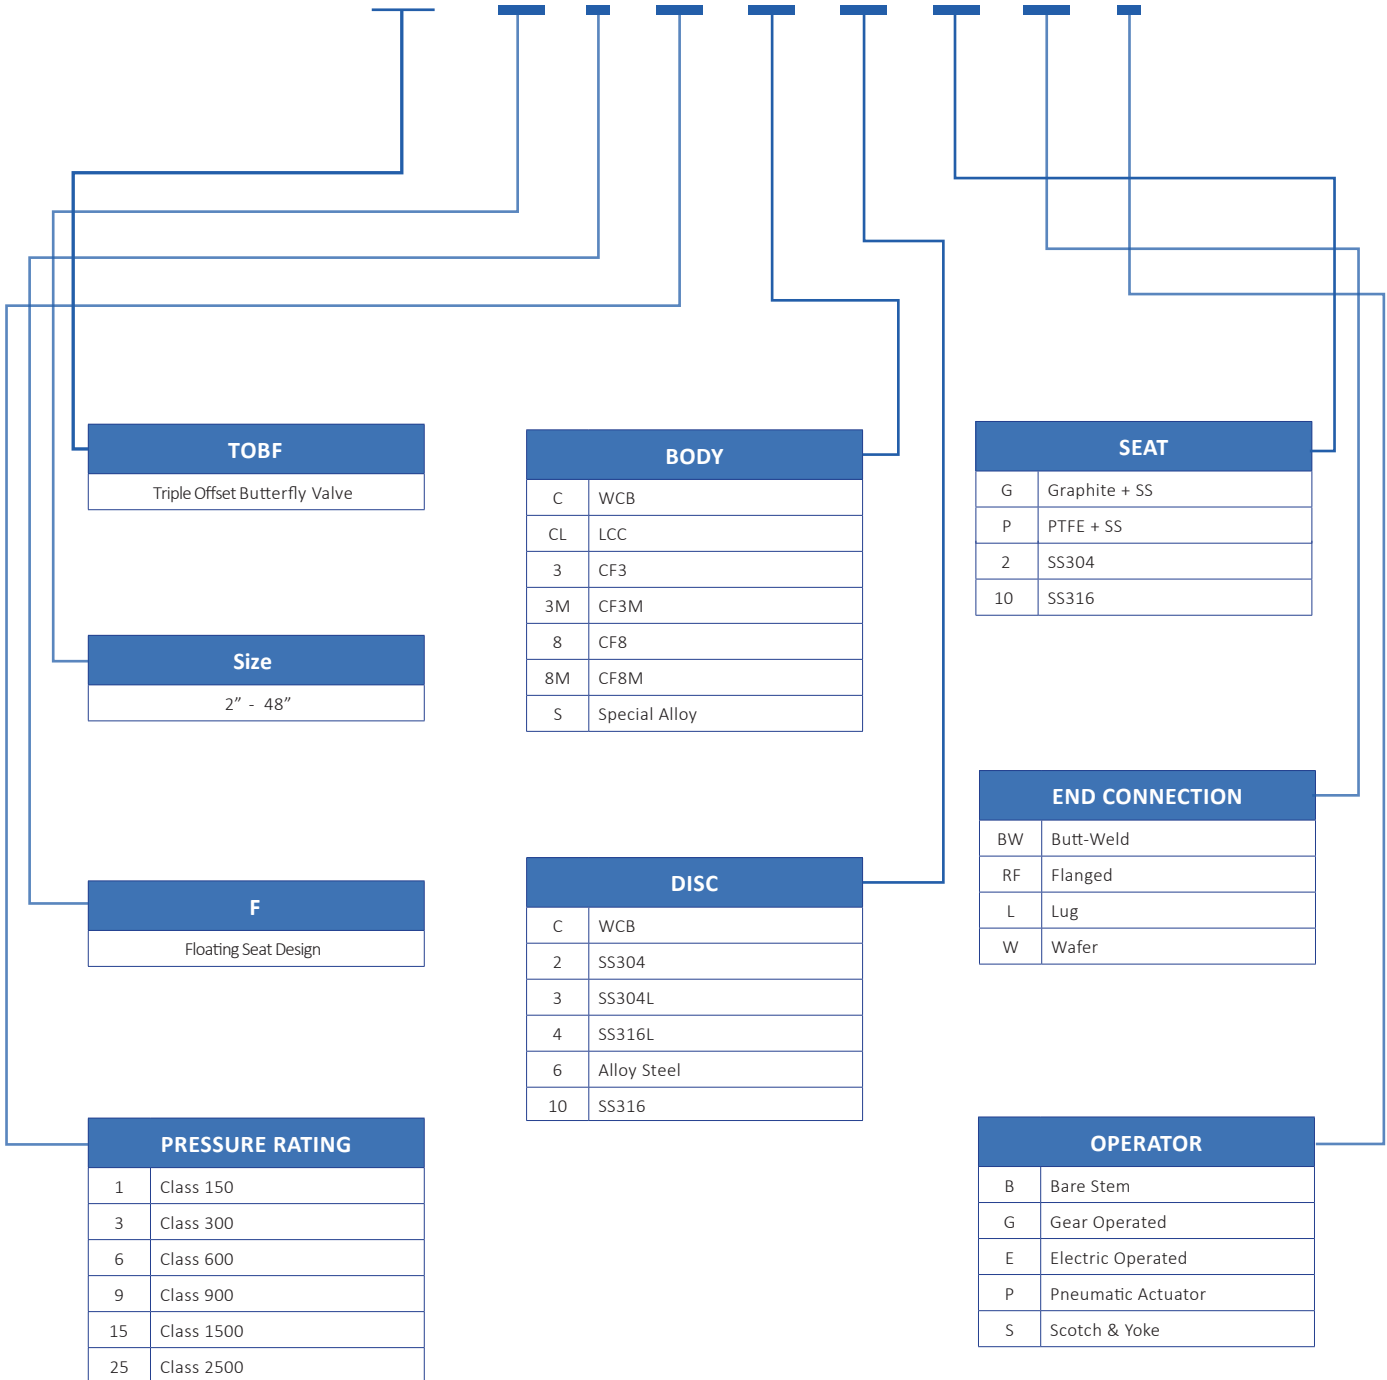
TOBF

Triple Offset Butterfly Valve

Size

2” - 48”

F

Floating Seat Design

PRESSURE RATING

| 1 | Class 150 |
|---|---|
| 3 | Class 300 |
| 6 | Class 600 |
| 9 | Class 900 |
| 15 | Class 1500 |
| 25 | Class 2500 |

BODY

| C | WCB |
|---|---|
| CL | LCC |
| 3 | CF3 |
| 3M | CF3M |
| 8 | CF8 |
| 8M | CF8M |
| S | Special Alloy |

DISC

| C | WCB |
|---|---|
| 2 | SS304 |
| 3 | SS304L |
| 4 | SS316L |
| 6 | Alloy Steel |
| 10 | SS316 |

SEAT

| G | Graphite + SS |
|---|---|
| P | PTFE + SS |
| 2 | SS304 |
| 10 | SS316 |

END CONNECTION

| BW | Butt-Weld |
|---|---|
| RF | Flanged |
| L | Lug |
| W | Wafer |

OPERATOR

| B | Bare Stem |
|---|---|
| G | Gear Operated |
| E | Electric Operated |
| P | Pneumatic Actuator |
| S | Scotch & Yoke |